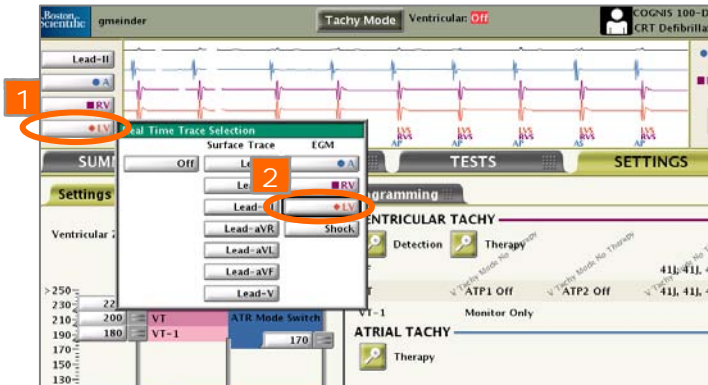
Boston Scientific gmeinder

Tachy Mode Ventricular: Off

COGNIS 100-D CRT Defibrilla

Lead-II
A
RV
LV

1

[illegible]eal Time Trace Selection
Surface Trace EGM
Off Le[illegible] A
Le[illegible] RV
Lead-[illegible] LV
Lead-aVR Shock
Lead-aVL
Lead-aVF
Lead-V

2

LVS RVS AP
LVS RVS AP
LVS RVS AS
LVS RVS AP

SUM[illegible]
TESTS
SETTINGS

Settings
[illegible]rogramming

Ventricular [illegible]

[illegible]ENTRICULAR TACHY
Detection
Therapy

V Tachy Mode No Therapy
V Tachy Mode No Therapy
V Tachy Mode No Therapy

41J, 41J, 4
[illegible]T ATP1 Off ATP2 Off 41J, 41J, 4
VT-1 Monitor Only

ATRIAL TACHY
Therapy

>250
230 22
210 200 VT
190 180 VT-1
170
150
130

ATR Mode Switch
170